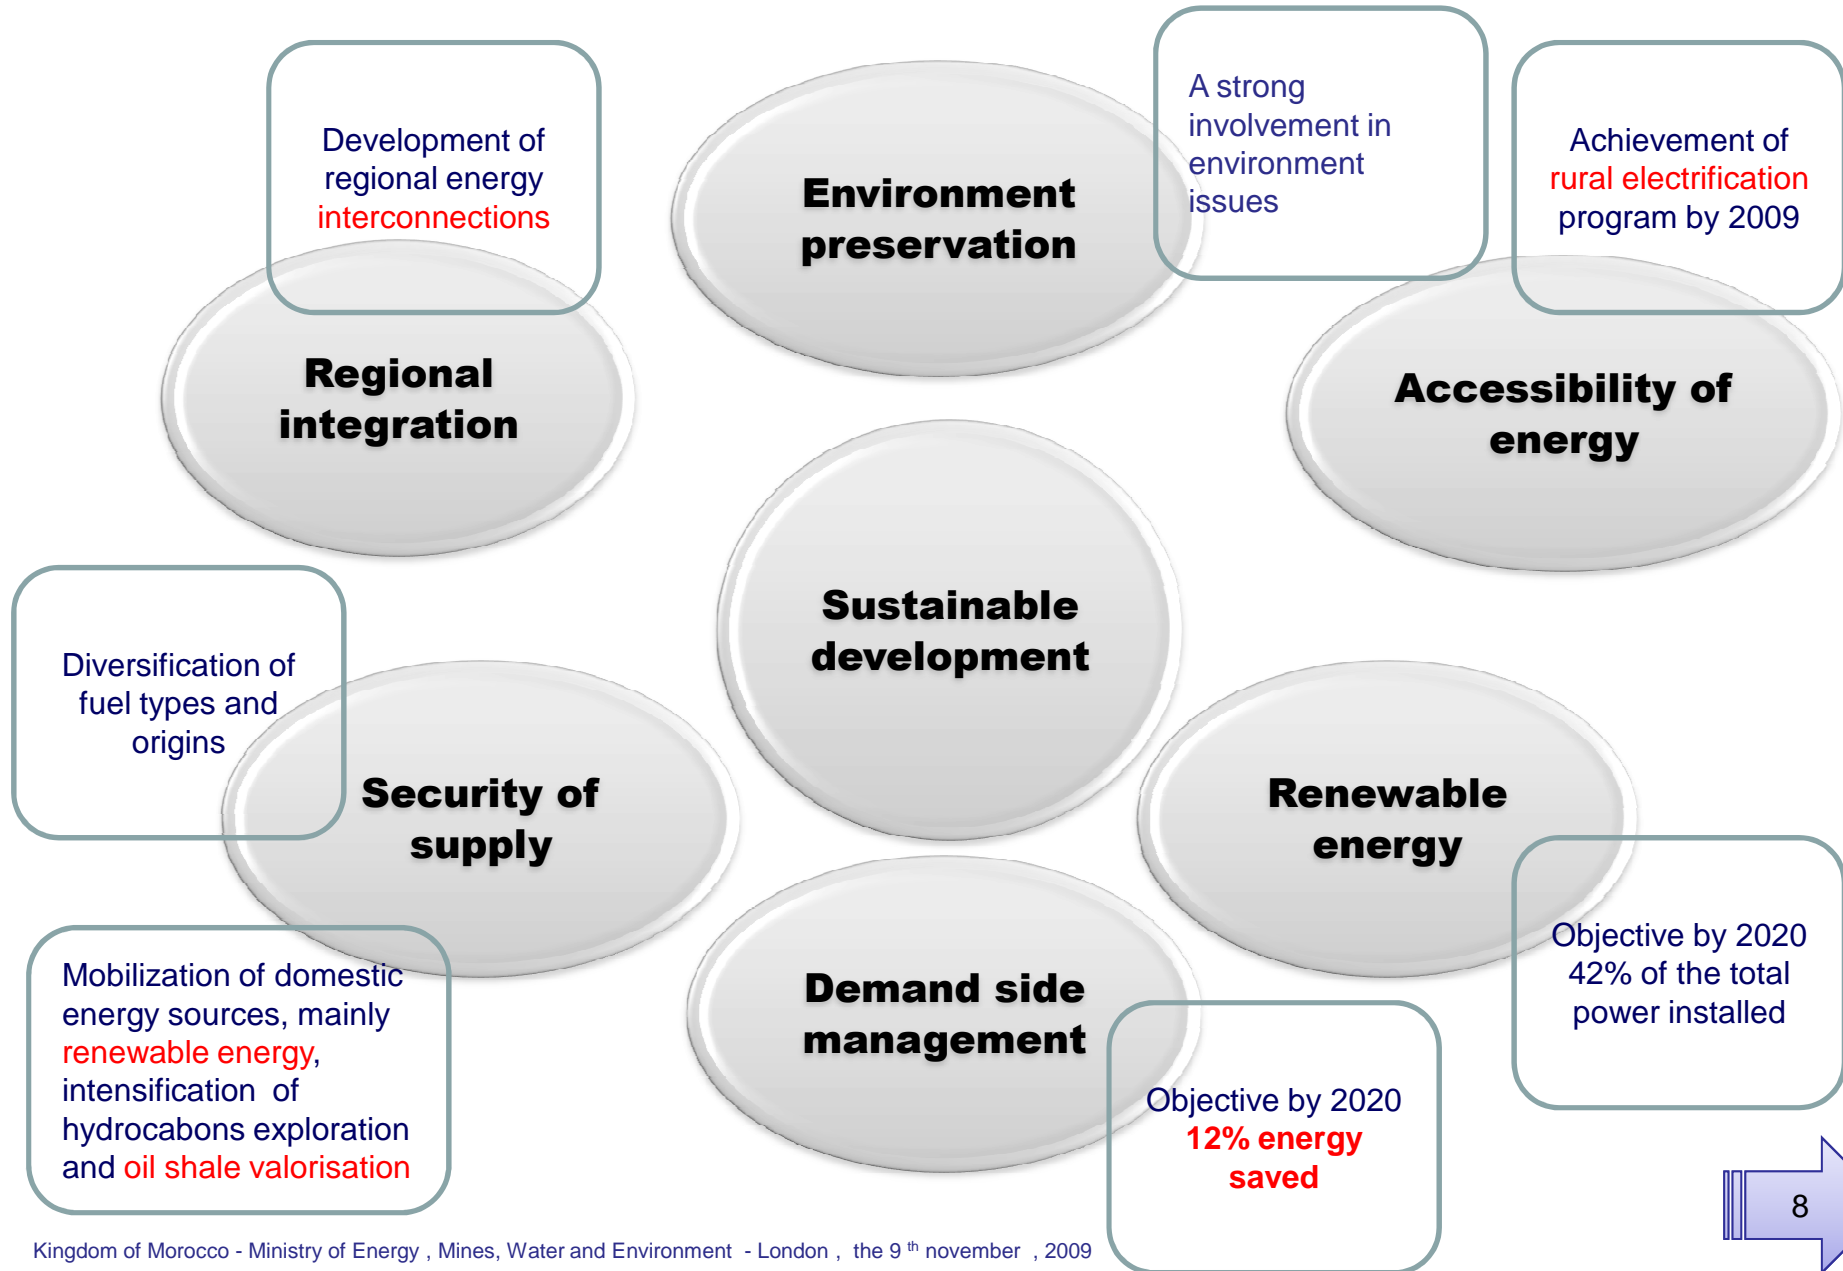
Development of regional energy interconnections

Environment preservation

A strong involvement in environment issues

Achievement of rural electrification program by 2009

Regional integration

Accessibility of energy

Sustainable development

Diversification of fuel types and origins

Security of supply

Renewable energy

Objective by 2020 42% of the total power installed

Demand side management

Mobilization of domestic energy sources, mainly renewable energy, intensification of hydrocabons exploration and oil shale valorisation

Objective by 2020 12% energy saved

8

Kingdom of Morocco - Ministry of Energy , Mines, Water and Environment - London , the 9 $^{th}$ november , 2009